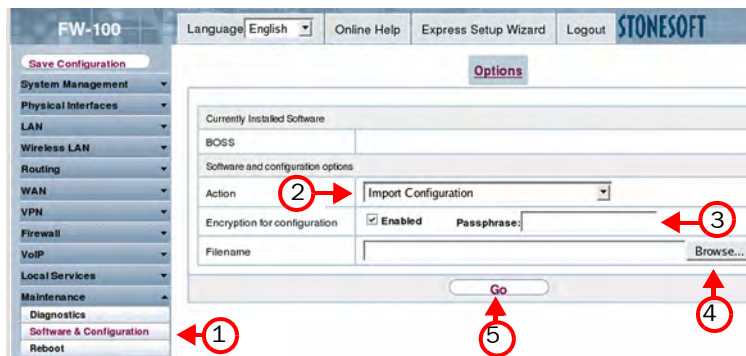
FW-100

Language English

Online Help

Express Setup Wizard

Logout

STONESOFT

Save Configuration

System Management

Physical Interfaces

LAN

Wireless LAN

Routing

WAN

VPN

Firewall

VoIP

Local Services

Maintenance

Diagnostics

Software & Configuration

Reboot

Options

Currently Installed Software

BOSS

Software and configuration options

| Action | Import Configuration |
|---|---|
| Encryption for configuration | ☑ Enabled Passphrase: |
| Filename | Browse... |

Go

1

2

3

4

5